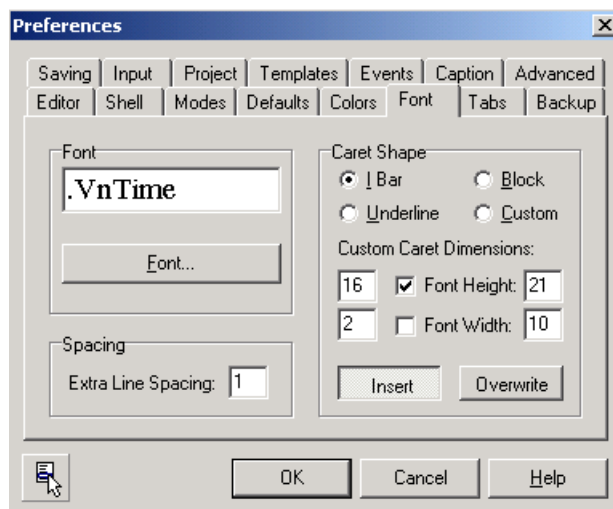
Preferences

Saving | Input | Project | Templates | Events | Caption | Advanced
Editor | Shell | Modes | Defaults | Colors | Font | Tabs | Backup

Font
.VnTime
Font...

Spacing
Extra Line Spacing: 1

Caret Shape
I Bar
Block
Underline
Custom
Custom Caret Dimensions:
16
Font Height: 21
2
Font Width: 10
Insert
Overwrite

OK
Cancel
Help